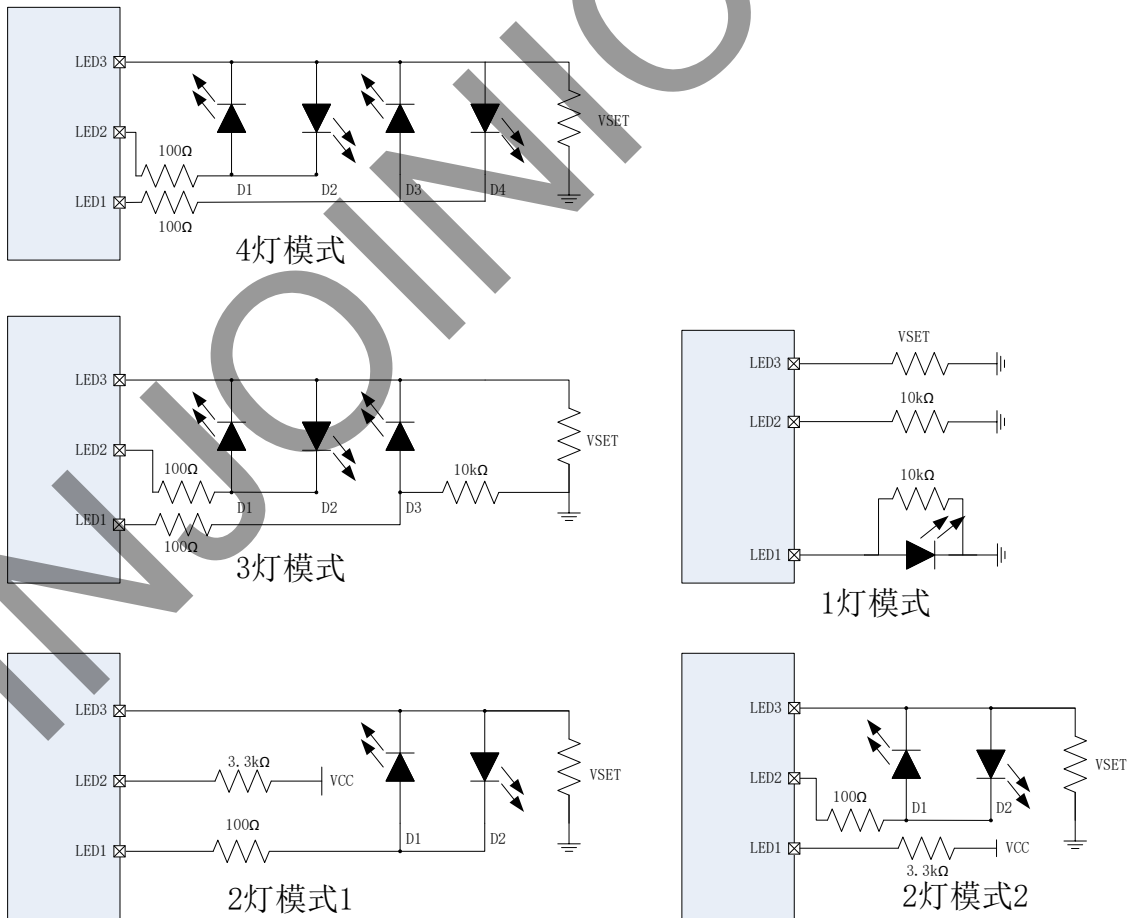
LED3
LED2
LED1
100Ω
100Ω
D1
D2
D3
D4
VSET
4灯模式

LED3
LED2
LED1
100Ω
100Ω
D1
D2
D3
10kΩ
VSET
3灯模式

LED3
LED2
LED1
VSET
10kΩ
10kΩ
1灯模式

LED3
LED2
LED1
3.3kΩ
VCC
100Ω
D1
D2
VSET
2灯模式1

LED3
LED2
LED1
100Ω
D1
D2
3.3kΩ
VCC
VSET
2灯模式2